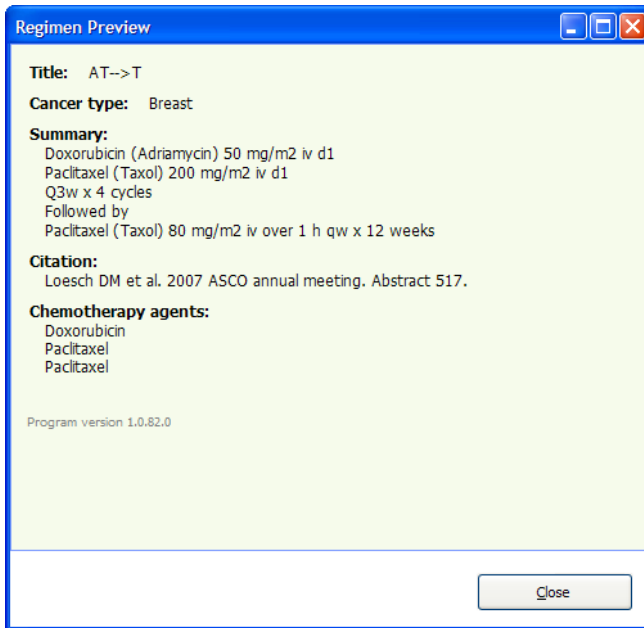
Regimen Preview

Title: AT-->T

Cancer type: Breast

Summary:
Doxorubicin (Adriamycin) 50 mg/m2 iv d1
Paclitaxel (Taxol) 200 mg/m2 iv d1
Q3w x 4 cycles
Followed by
Paclitaxel (Taxol) 80 mg/m2 iv over 1 h qw x 12 weeks

Citation:
Loesch DM et al. 2007 ASCO annual meeting. Abstract 517.

Chemotherapy agents:
Doxorubicin
Paclitaxel
Paclitaxel

Program version 1.0.82.0

Close